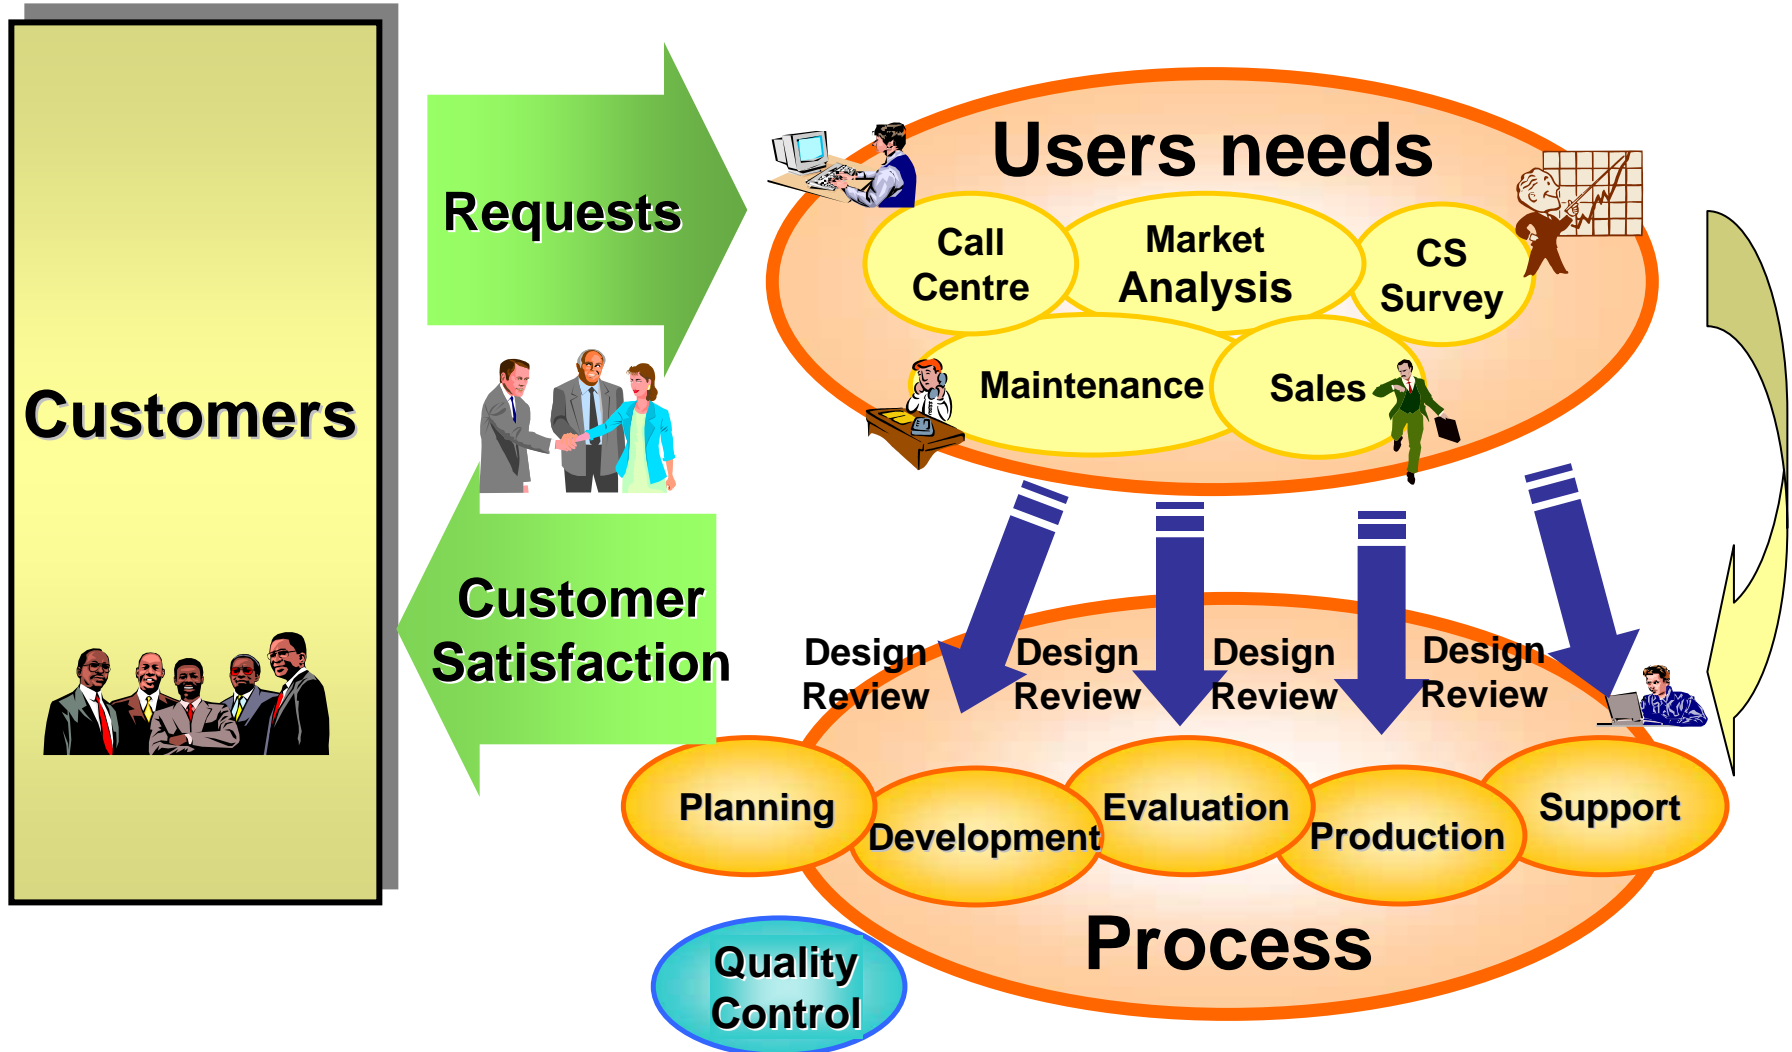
Customers

Requests

Customer Satisfaction

Users needs

Call Centre

Market Analysis

CS Survey

Maintenance

Sales

Design Review

Design Review

Design Review

Design Review

Planning

Development

Evaluation

Production

Support

Process

Quality Control